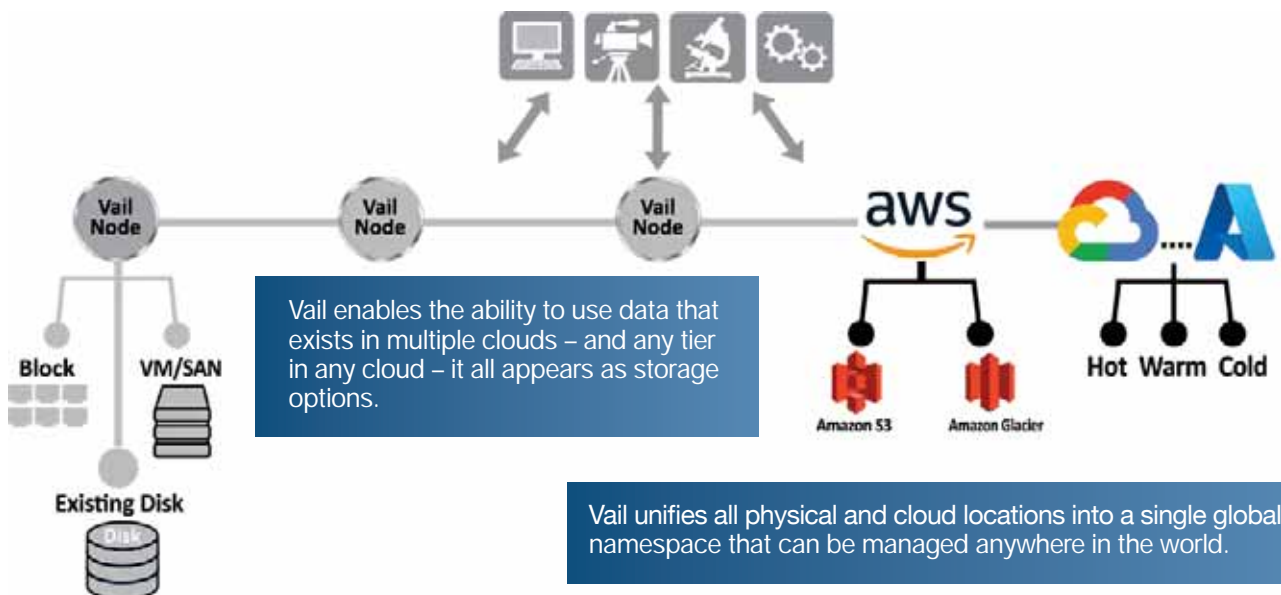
Vail Node

Vail Node

Vail Node

aws

....

Block

VM/SAN

Existing Disk

Disk

Vail enables the ability to use data that exists in multiple clouds – and any tier in any cloud – it all appears as storage options.

Amazon S3

Amazon Glacier

Hot Warm Cold

Vail unifies all physical and cloud locations into a single global namespace that can be managed anywhere in the world.